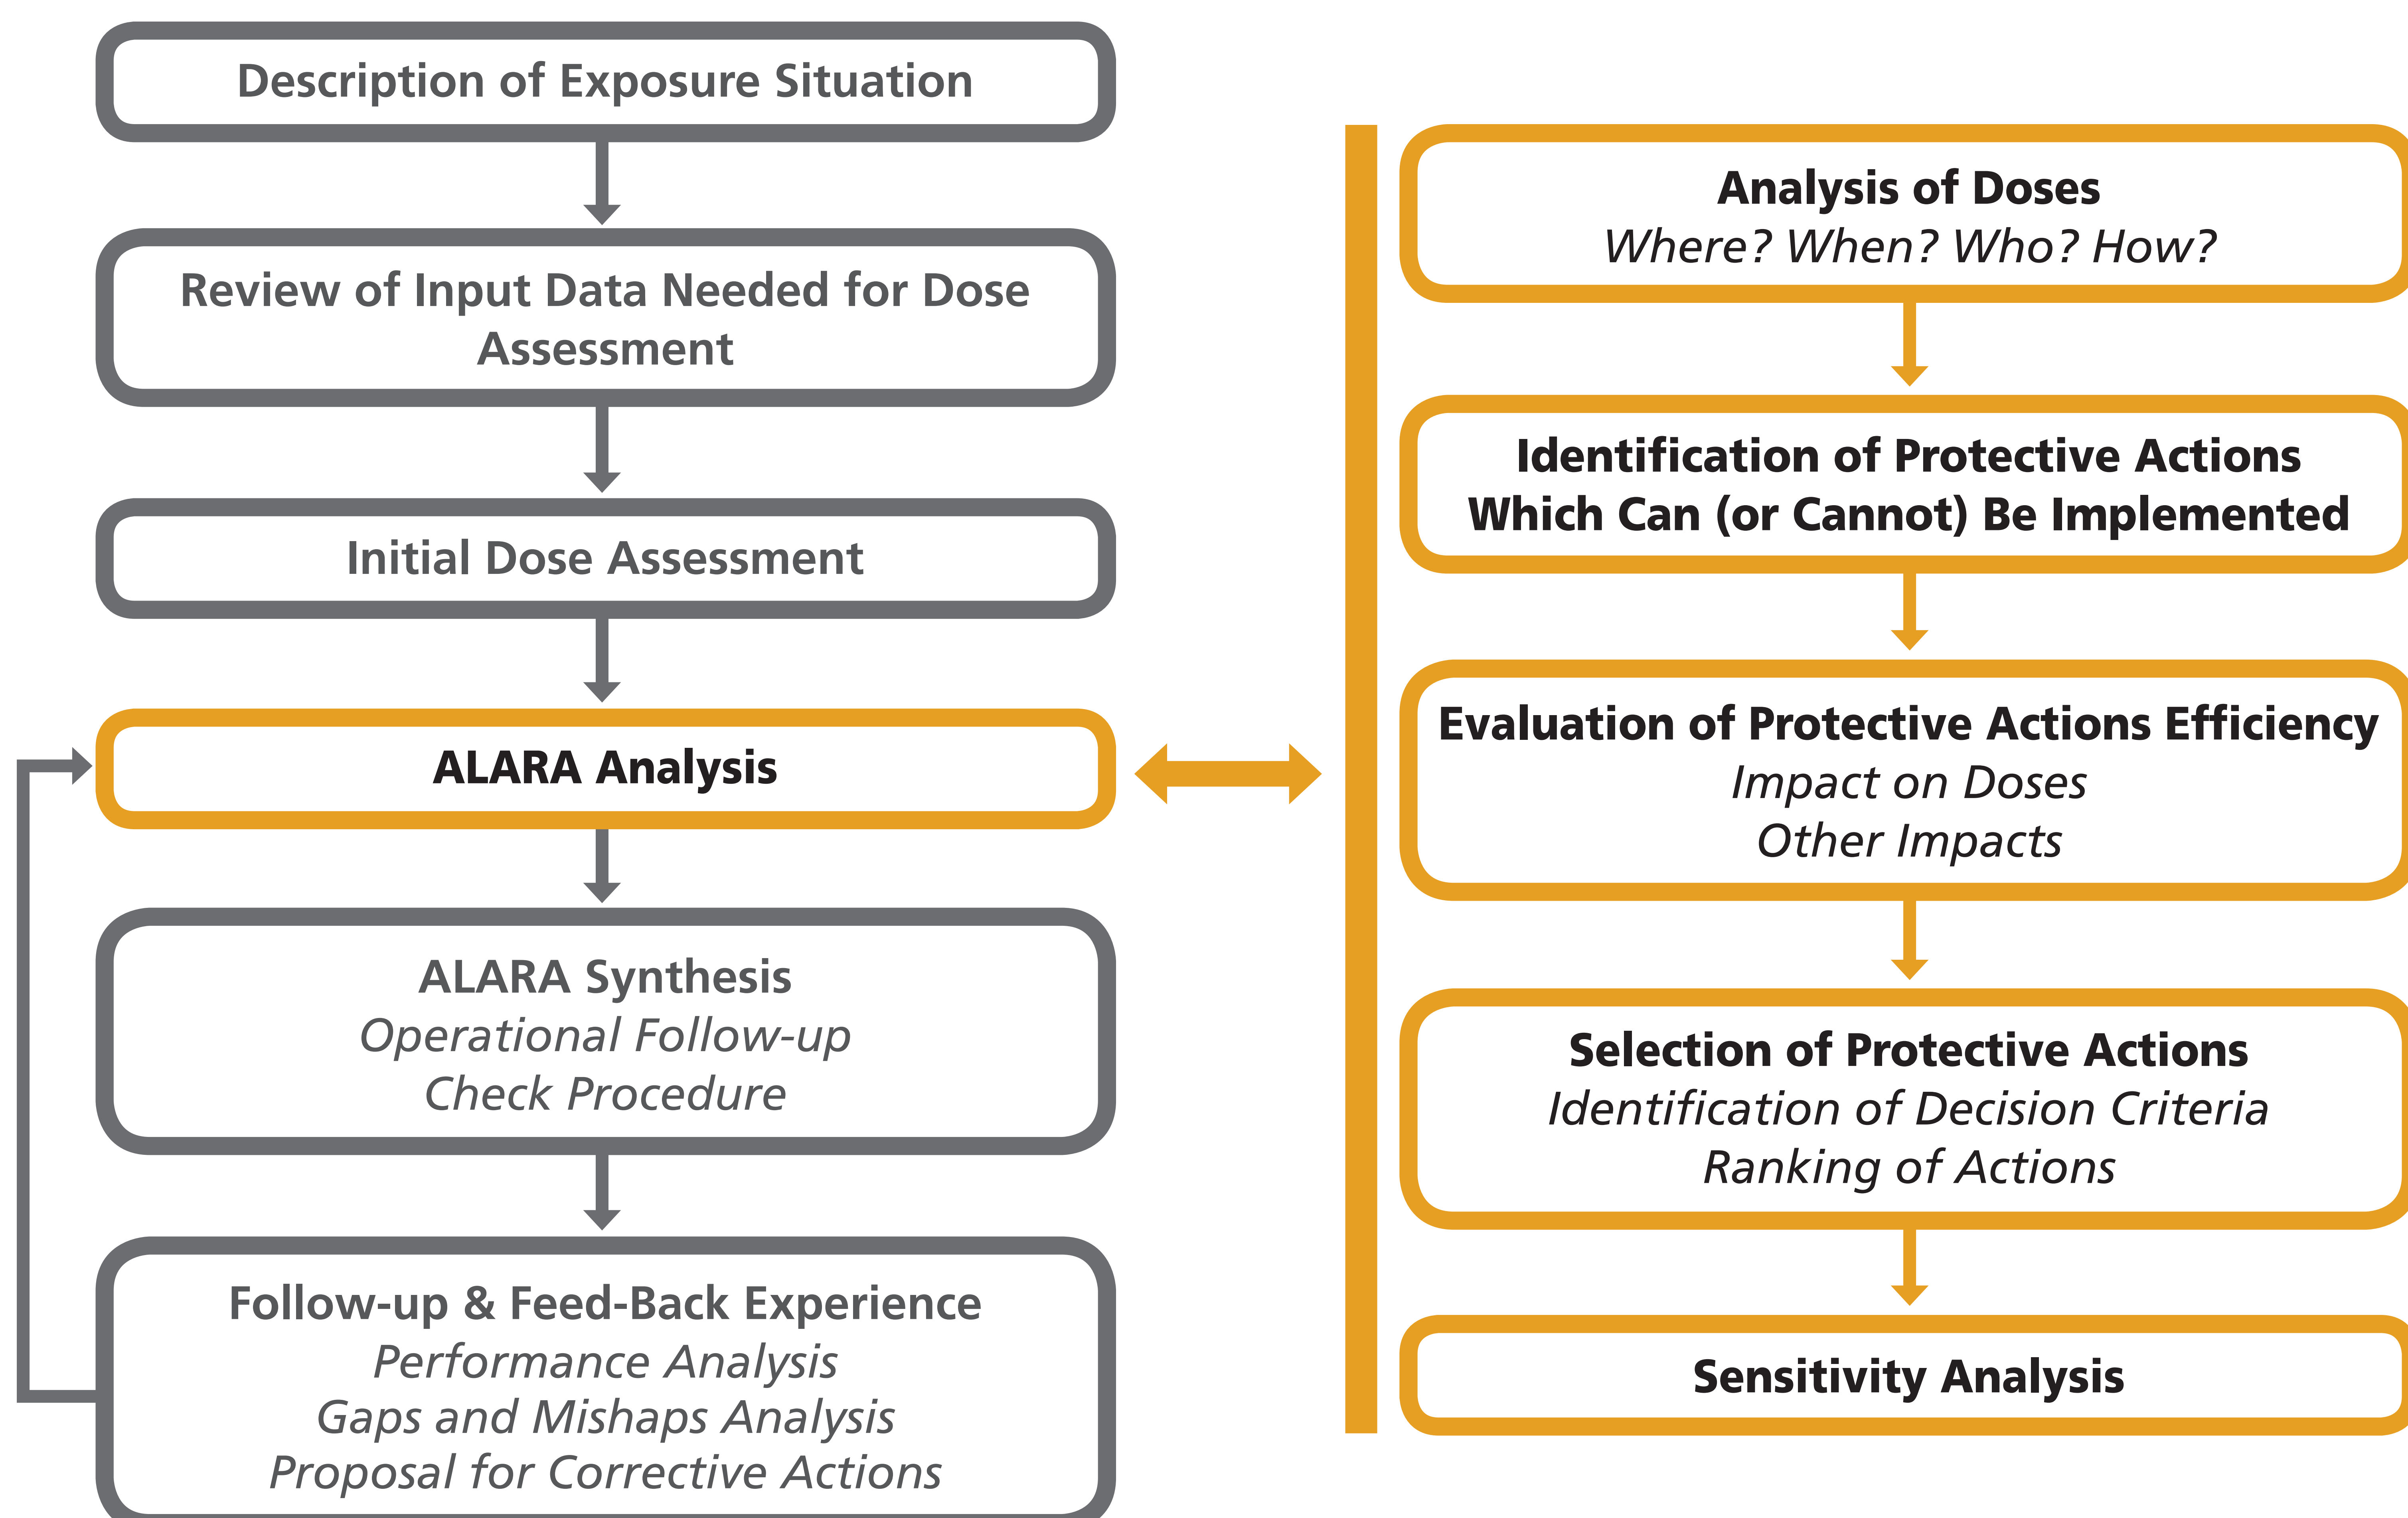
Description of Exposure Situation

Review of Input Data Needed for Dose Assessment

Initial Dose Assessment

ALARA Analysis

ALARA Synthesis
*Operational Follow-up*
*Check Procedure*

Follow-up & Feed-Back Experience
*Performance Analysis*
*Gaps and Mishaps Analysis*
*Proposal for Corrective Actions*

Analysis of Doses
*Where? When? Who? How?*

Identification of Protective Actions Which Can (or Cannot) Be Implemented

Evaluation of Protective Actions Efficiency
*Impact on Doses*
*Other Impacts*

Selection of Protective Actions
*Identification of Decision Criteria*
*Ranking of Actions*

Sensitivity Analysis